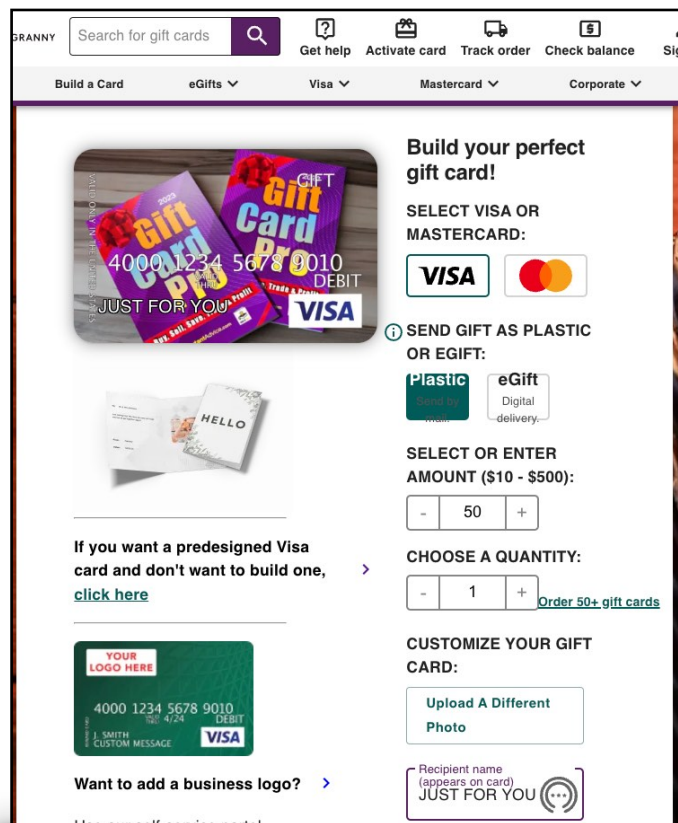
GRANNY
Search for gift cards
Get help
Activate card
Track order
Check balance
Sig

Build a Card
eGifts
Visa
Mastercard
Corporate

GIFT
Gift Card Pro
2023
4000 1234 5678 9010
DEBIT
JUST FOR YOU
VISA
VALID ONLY IN THE UNITED STATES

HELLO

If you want a predesigned Visa card and don't want to build one, click here

YOUR LOGO HERE
4000 1234 5678 9010
4/24
DEBIT
J. SMITH
CUSTOM MESSAGE
VISA

Want to add a business logo?

Build your perfect gift card!

SELECT VISA OR MASTERCARD:

VISA

SEND GIFT AS PLASTIC OR EGIFT:

Plastic
Send by mail.
eGift
Digital delivery.

SELECT OR ENTER AMOUNT ($10 - $500):

-
50
+

CHOOSE A QUANTITY:

-
1
+
Order 50+ gift cards

CUSTOMIZE YOUR GIFT CARD:

Upload A Different Photo

Recipient name (appears on card)
JUST FOR YOU